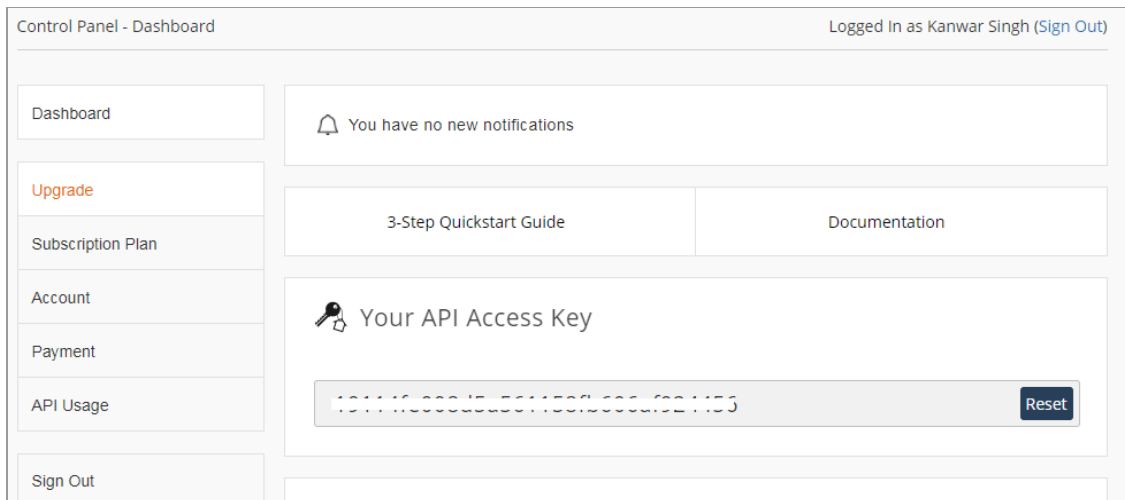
Control Panel - Dashboard

Logged In as Kanwar Singh (Sign Out)

Dashboard

Upgrade

Subscription Plan

Account

Payment

API Usage

Sign Out

You have no new notifications

3-Step Quickstart Guide

Documentation

Your API Access Key

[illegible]

Reset